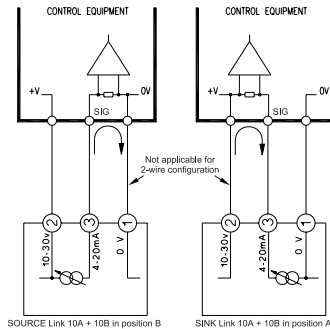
CONTROL EQUIPMENT

+V

SIG

0V

Not applicable for 2-wire configuration

10-30v

2

4-20mA

3

0 V

1

SOURCE Link 10A + 10B in position B

CONTROL EQUIPMENT

+V

SIG

0V

10-30v

2

4-20mA

3

0 V

1

SINK Link 10A + 10B in position A